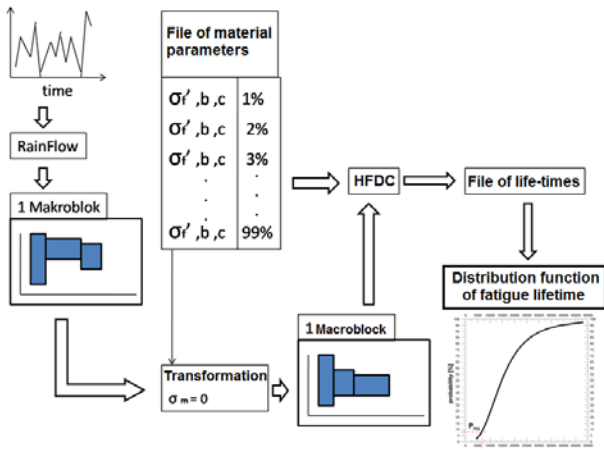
time

RainFlow

1 Makroblok

File of material parameters

| | |
|---|---|
| $\sigma_f'$ ,b ,c | 1% |
| $\sigma_f'$ ,b ,c | 2% |
| $\sigma_f'$ ,b ,c | 3% |
| . | . |
| . | . |
| . | . |
| $\sigma_f'$ ,b ,c | 99% |

HFDC

File of life-times

Distribution function of fatigue lifetime

probability [%]

$P_{\%}$

Transformation
$\sigma_m = 0$

1 Macroblock